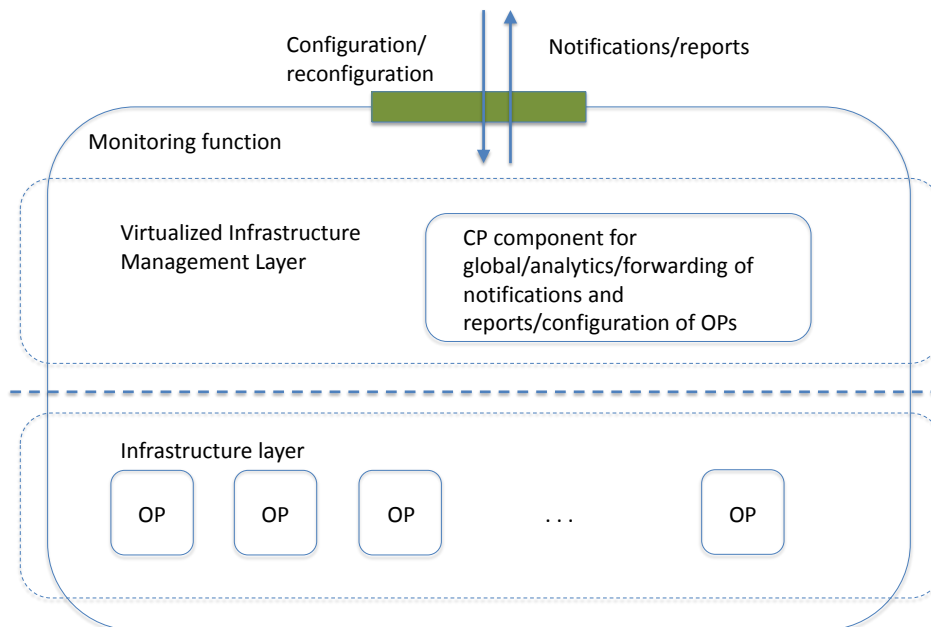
Configuration/
reconfiguration

Notifications/reports

Monitoring function

Virtualized Infrastructure Management Layer

CP component for global/analytics/forwarding of notifications and reports/configuration of OPs

Infrastructure layer

OP

OP

OP

. . .

OP